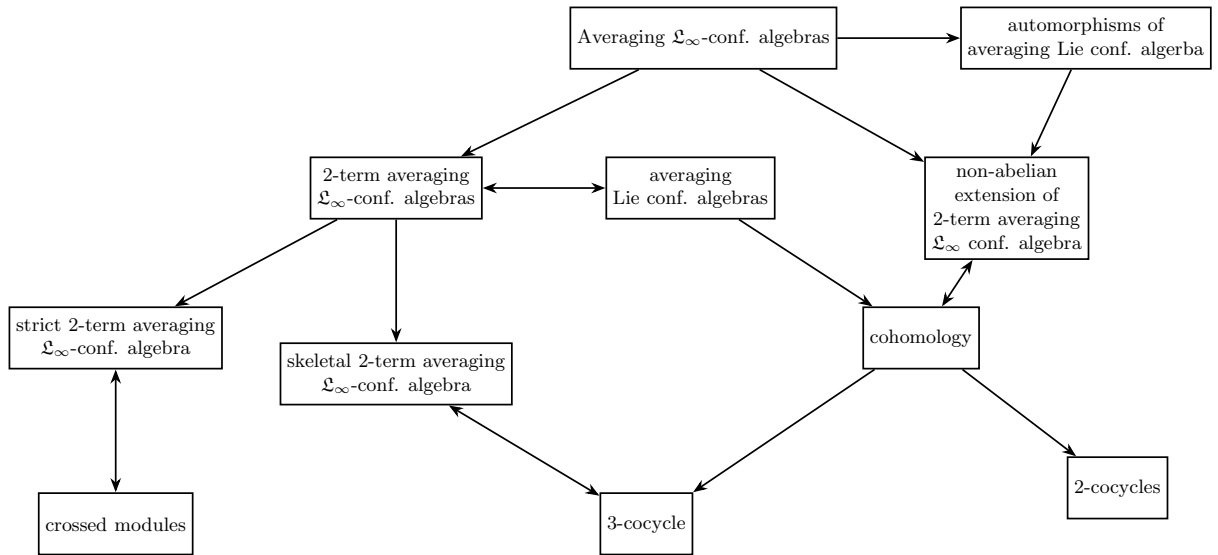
Averaging $\mathfrak{L}_\infty$-conf. algebras

automorphisms of averaging Lie conf. algerba

2-term averaging $\mathfrak{L}_\infty$-conf. algebras

averaging Lie conf. algebras

non-abelian extension of 2-term averaging $\mathfrak{L}_\infty$ conf. algebra

strict 2-term averaging $\mathfrak{L}_\infty$-conf. algebra

skeletal 2-term averaging $\mathfrak{L}_\infty$-conf. algebra

cohomology

crossed modules

3-cocycle

2-cocycles